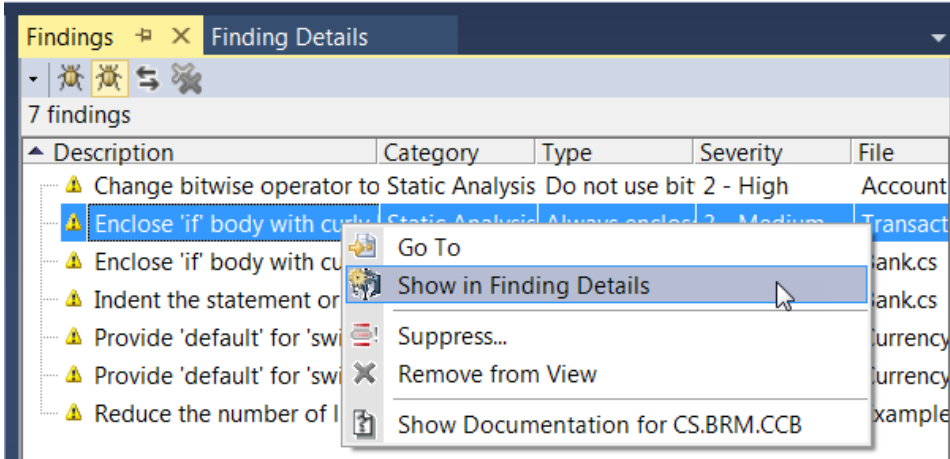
Findings Finding Details

7 findings

| Description | Category | Type | Severity | File |
|---|---|---|---|---|
| Change bitwise operator to | Static Analysis | Do not use bit | 2 - High | Account |
| Enclose 'if' body with curly | Static Analysis | Always enclos | 3 - Medium | Transact |
| Enclose 'if' body with cu | | | | Bank.cs |
| Indent the statement or | | | | Bank.cs |
| Provide 'default' for 'swi | | | | Currency |
| Provide 'default' for 'swi | | | | Currency |
| Reduce the number of l | | | | Example |

Go To
Show in Finding Details
Suppress...
Remove from View
Show Documentation for CS.BRM.CCB